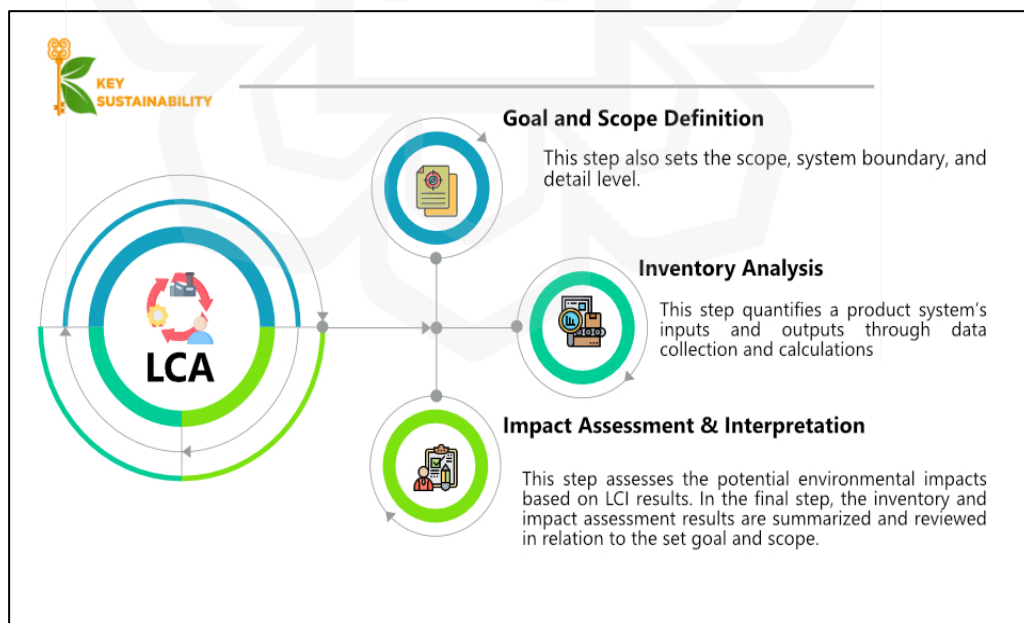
KEY SUSTAINABILITY

LCA

Goal and Scope Definition

This step also sets the scope, system boundary, and detail level.

Inventory Analysis

This step quantifies a product system's inputs and outputs through data collection and calculations

Impact Assessment & Interpretation

This step assesses the potential environmental impacts based on LCI results. In the final step, the inventory and impact assessment results are summarized and reviewed in relation to the set goal and scope.